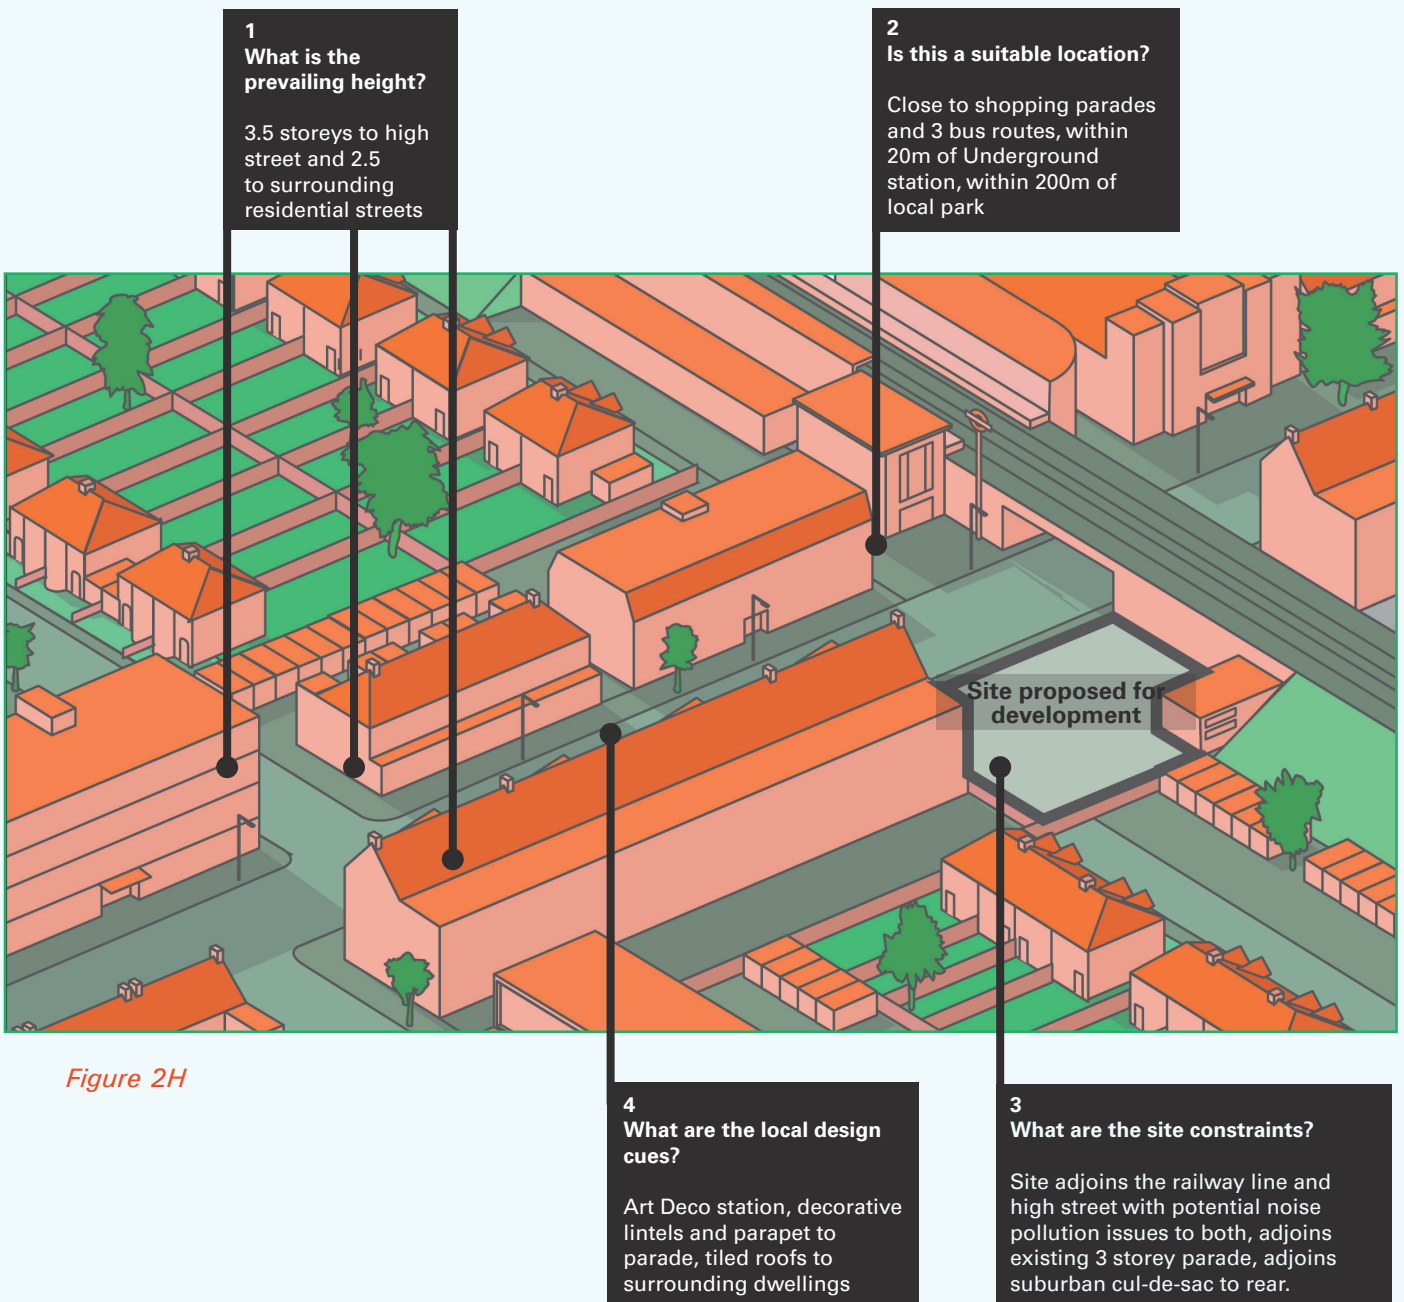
1
What is the prevailing height?

3.5 storeys to high street and 2.5 to surrounding residential streets

2
Is this a suitable location?

Close to shopping parades and 3 bus routes, within 20m of Underground station, within 200m of local park

Site proposed for development

Figure 2H

4
What are the local design cues?

Art Deco station, decorative lintels and parapet to parade, tiled roofs to surrounding dwellings

3
What are the site constraints?

Site adjoins the railway line and high street with potential noise pollution issues to both, adjoins existing 3 storey parade, adjoins suburban cul-de-sac to rear.